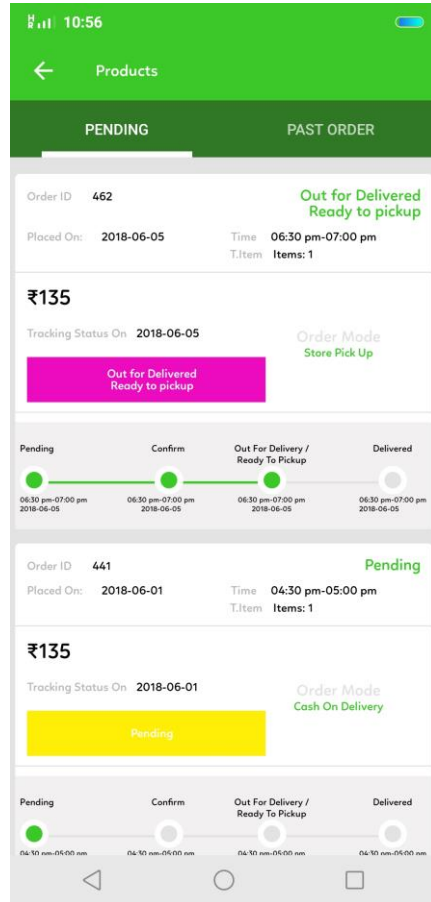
10:56

Products

PENDING

PAST ORDER

Order ID 462

Out for Delivered
Ready to pickup

Placed On: 2018-06-05

Time 06:30 pm-07:00 pm
T.Item Items: 1

₹135

Tracking Status On 2018-06-05

Order Mode
Store Pick Up

Out for Delivered
Ready to pickup

Pending
06:30 pm-07:00 pm
2018-06-05

Confirm
06:30 pm-07:00 pm
2018-06-05

Out For Delivery / Ready To Pickup
06:30 pm-07:00 pm
2018-06-05

Delivered
06:30 pm-07:00 pm
2018-06-05

Order ID 441

Pending

Placed On: 2018-06-01

Time 04:30 pm-05:00 pm
T.Item Items: 1

₹135

Tracking Status On 2018-06-01

Order Mode
Cash On Delivery

Pending

Pending
04:30 pm-05:00 pm

Confirm
04:30 pm-05:00 pm

Out For Delivery / Ready To Pickup
04:30 pm-05:00 pm

Delivered
04:30 pm-05:00 pm